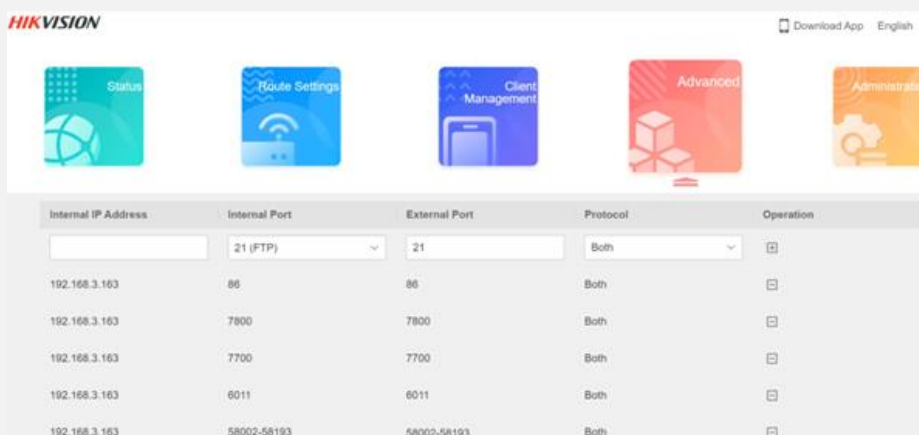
HIKVISION

Download App English

Status

Route Settings

Client Management

Advanced

Administrati

| Internal IP Address | Internal Port | External Port | Protocol | Operation |
|---|---|---|---|---|
| | 21 (FTP) | 21 | Both | |
| 192.168.3.163 | 86 | 86 | Both | |
| 192.168.3.163 | 7800 | 7800 | Both | |
| 192.168.3.163 | 7700 | 7700 | Both | |
| 192.168.3.163 | 6011 | 6011 | Both | |
| 192.168.3.163 | 58002-58193 | 58002-58193 | Both | |